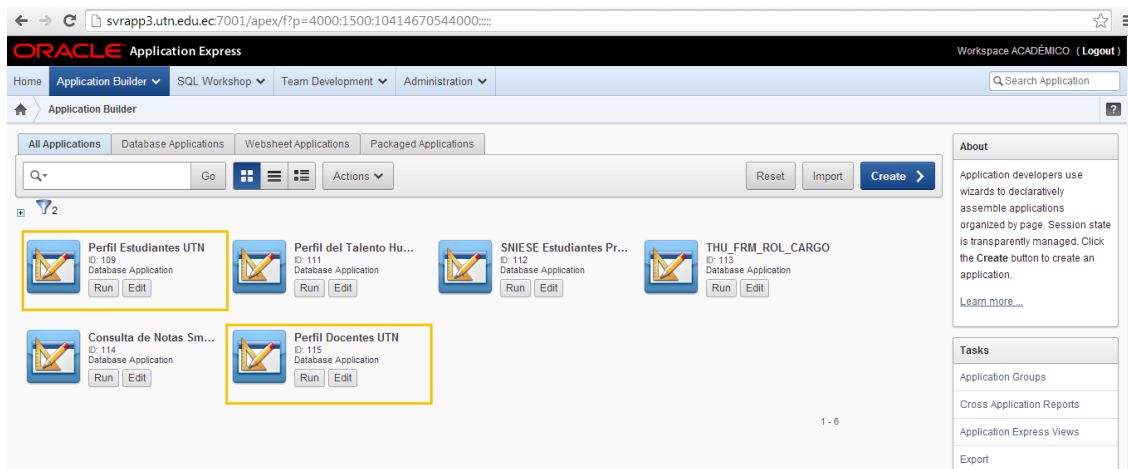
svrapp3.utn.edu.ec:7001/apex/f?p=4000:1500:10414670544000:::::

ORACLE Application Express

Workspace ACADÉMICO ( Logout )

Home | Application Builder | SQL Workshop | Team Development | Administration

Search Application

Application Builder

All Applications | Database Applications | Websheet Applications | Packaged Applications

Go

Actions

Reset | Import | Create

2

Perfil Estudiantes UTN
ID: 109
Database Application
Run | Edit

Perfil del Talento Hu...
ID: 111
Database Application
Run | Edit

SNIESE Estudiantes Pr...
ID: 112
Database Application
Run | Edit

THU_FRM_ROL_CARGO
ID: 113
Database Application
Run | Edit

Consulta de Notas Sm...
ID: 114
Database Application
Run | Edit

Perfil Docentes UTN
ID: 115
Database Application
Run | Edit

1 - 6

About

Application developers use wizards to declaratively assemble applications organized by page. Session state is transparently managed. Click the Create button to create an application.

Learn more ...

Tasks

Application Groups

Cross Application Reports

Application Express Views

Export